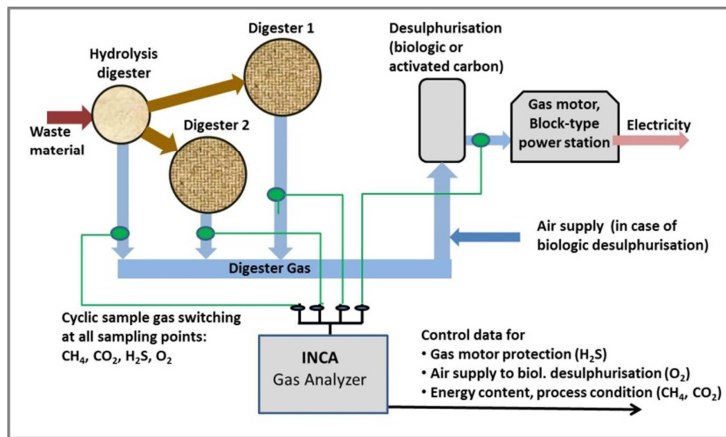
Hydrolysis digester

Digester 1

Digester 2

Waste material

Desulphurisation (biologic or activated carbon)

Gas motor, Block-type power station

Electricity

Air supply (in case of biologic desulphurisation)

Digester Gas

Cyclic sample gas switching at all sampling points: $CH_4$, $CO_2$, $H_2S$, $O_2$

INCA
Gas Analyzer

Control data for
• Gas motor protection ($H_2S$)
• Air supply to biol. desulphurisation ($O_2$)
• Energy content, process condition ($CH_4$, $CO_2$)